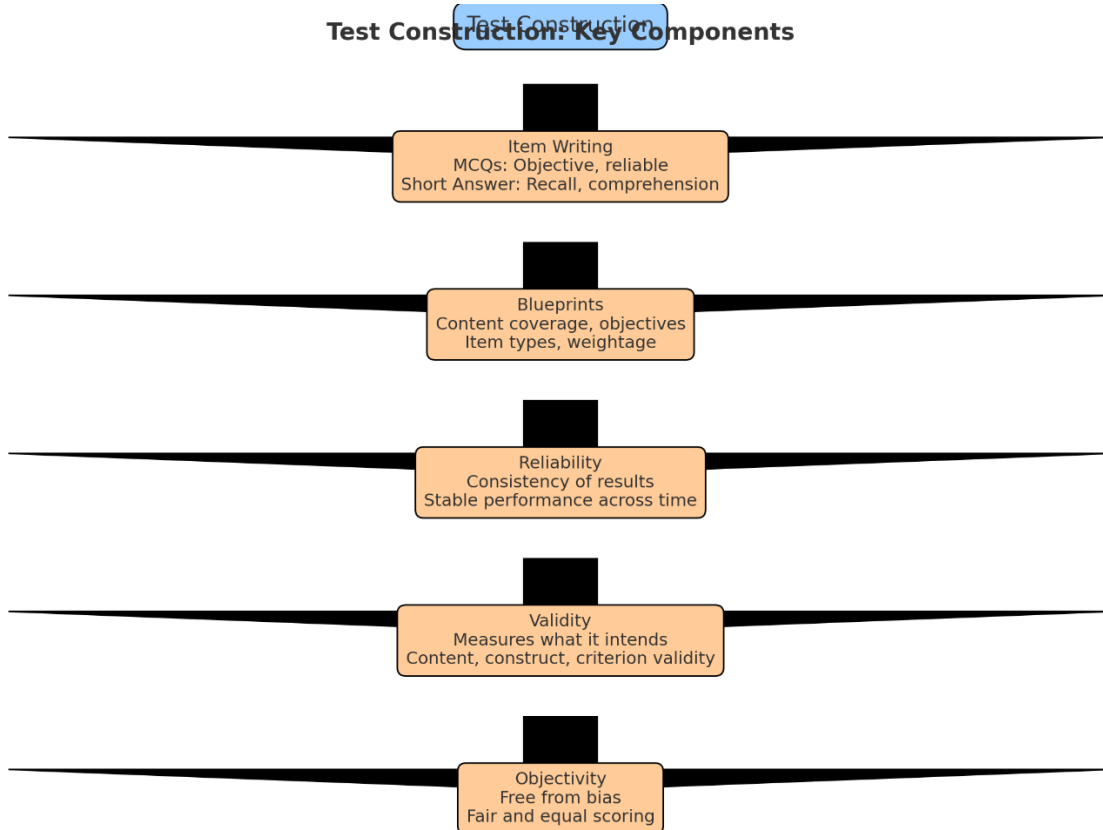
Test Construction: Key Components

Test Construction

Item Writing
MCQs: Objective, reliable
Short Answer: Recall, comprehension

Blueprints
Content coverage, objectives
Item types, weightage

Reliability
Consistency of results
Stable performance across time

Validity
Measures what it intends
Content, construct, criterion validity

Objectivity
Free from bias
Fair and equal scoring